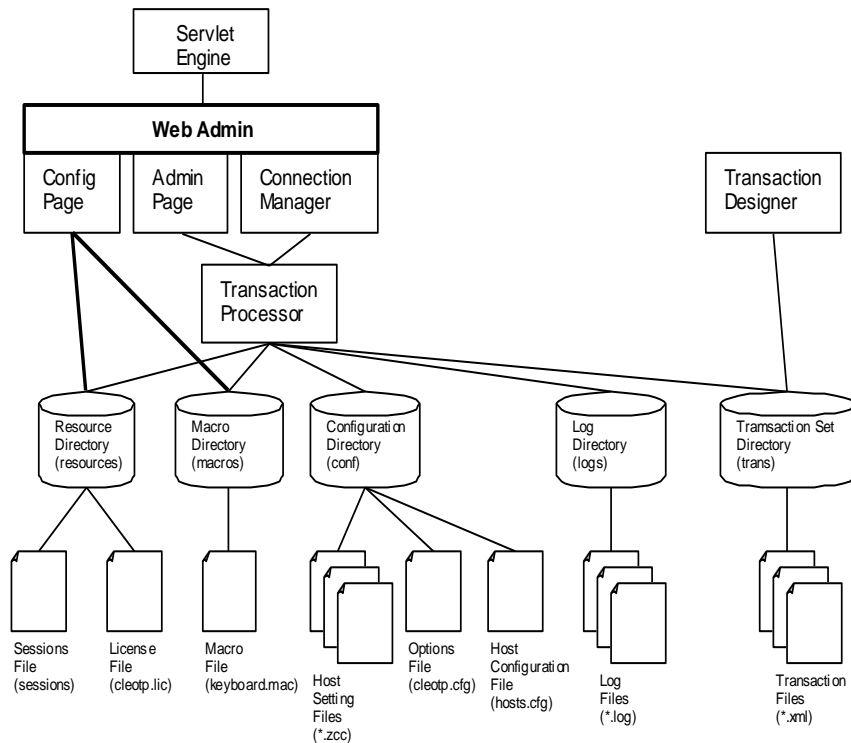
Servlet Engine

Web Admin

Config Page

Admin Page

Connection Manager

Transaction Designer

Transaction Processor

Resource Directory (resources)

Macro Directory (macros)

Configuration Directory (conf)

Log Directory (logs)

Transaction Set Directory (trans)

Sessions File (sessions)

License File (cleotp.lic)

Macro File (keyboard.mac)

Host Setting Files (*.zcc)

Options File (cleotp.cfg)

Host Configuration File (hosts.cfg)

Log Files (*.log)

Transaction Files (*.xml)